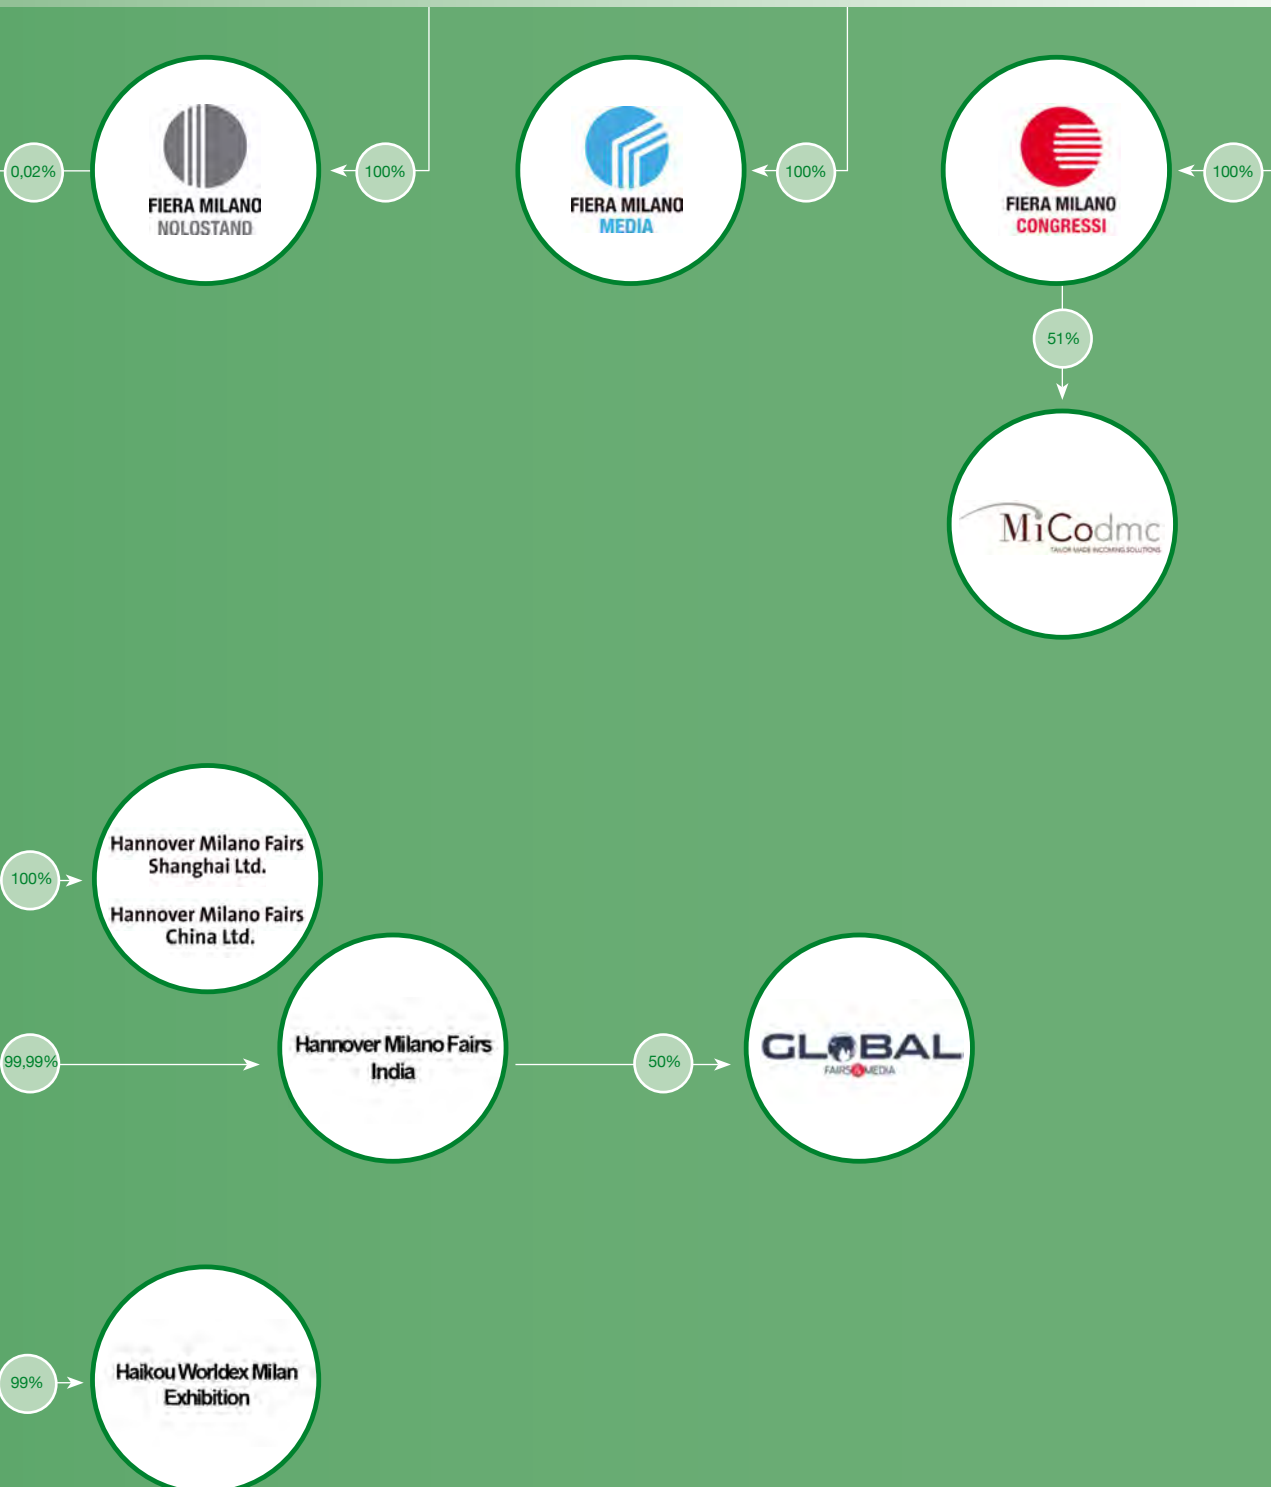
0,02%

FIERA MILANO
NOLOSTAND

100%

FIERA MILANO
MEDIA

100%

FIERA MILANO
CONGRESSI

100%

51%

MiCodmc
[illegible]

100%

Hannover Milano Fairs
Shanghai Ltd.

Hannover Milano Fairs
China Ltd.

99,99%

Hannover Milano Fairs
India

50%

GLOBAL
FAIRS & MEDIA

99%

Haikou Worldex Milan
Exhibition